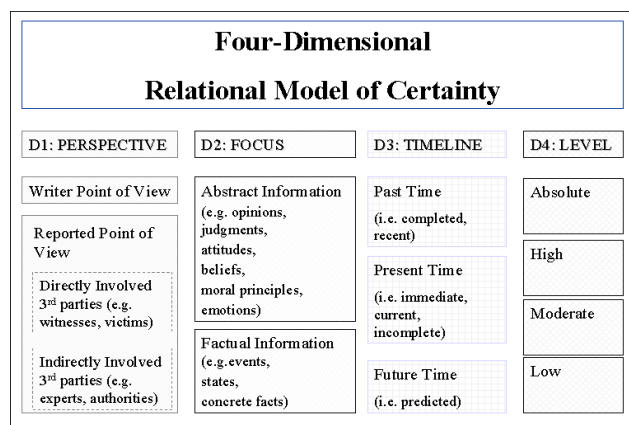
Four-Dimensional

Relational Model of Certainty

D1: PERSPECTIVE

Writer Point of View

Reported Point of View

Directly Involved 3rd parties (e.g. witnesses, victims)

Indirectly Involved 3rd parties (e.g. experts, authorities)

D2: FOCUS

Abstract Information (e.g. opinions, judgments, attitudes, beliefs, moral principles, emotions)

Factual Information (e.g.events, states, concrete facts)

D3: TIMELINE

Past Time (i.e. completed, recent)

Present Time (i.e. immediate, current, incomplete)

Future Time (i.e. predicted)

D4: LEVEL

Absolute

High

Moderate

Low